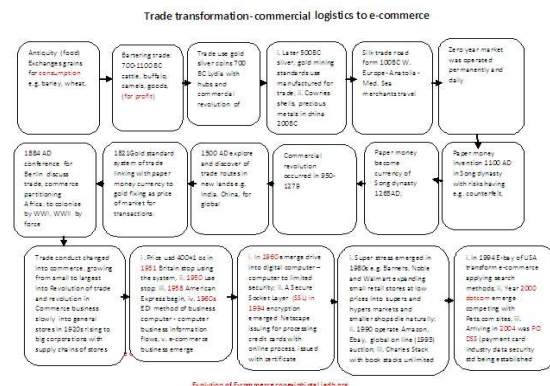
Trade transformation- commercial logistics to e-commerce

Antiquity (food) Exchanges grains for consumption e.g. barley, wheat,

Bartering trade 700-1100 BC cattle, buffalo, camels, goods, (for profit)

Trade use gold silver coins 700 BC Lydia with hubs and commercial revolution of

I. Later 500BC silver, gold mining standards use manufactured for trade, II. Cowries shells, precious metals in china 200BC

Silk trade road form 100BC W. Europe- Anatolia - Med. Sea merchants travel

Zero year market was operated permanently and daily

Paper money invention 1100 AD in Song dynasty with risks having e.g. counterfeit.

Paper money become currency of Song dynasty 1265AD,

Commercial revolution occurred in 950-1279

1500 AD explore and discover of trade routes in new lands e.g. India, China, for global

1821Gold standard system of trade linking with paper money currency to gold fixing as price of market for transactions.

1884 AD conference for Berlin discuss trade, commerce partitioning Africa, to colonise by WWI, WWII by force

Trade conduct changed into commerce, growing from small to largest into Revolution of trade and revolution in Commerce business slowly into general stores in 1920s rising to big corporations with supply chains of stores

I. Price usd 400+1 oz in 1951 Britain stop using the system, II. 1950 use stop, III. 1958 American Express begin, IV. 1960s EDI method of business computer - computer business information flows, V. e-commerce business emerge

I. In 1960 emerge drive into digital computer - computer to limited security, II. A Secure Socket Layer (SSL) in 1994 encryption emerged Netscape issuing for processing credit cards with online process, issued with certificate

I. Super stores emerged in 1980s e.g. Barnes, Noble and Walmart expanding small retail stores at low prices into supers and hypers markets and smaller shops die naturally, II. 1990 operate Amazon, Ebay, global on line (1995) auction, III. Charles Stack with book stacks unlimited

I. In 1994 E-bay of USA transform e-commerce applying search methods, II. Year 2000 dotcom emerge competing with Pets.com sites, III. Arriving in 2004 was PCI DSS (payment card industry data security std being established

Evolution of Ecommerce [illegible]